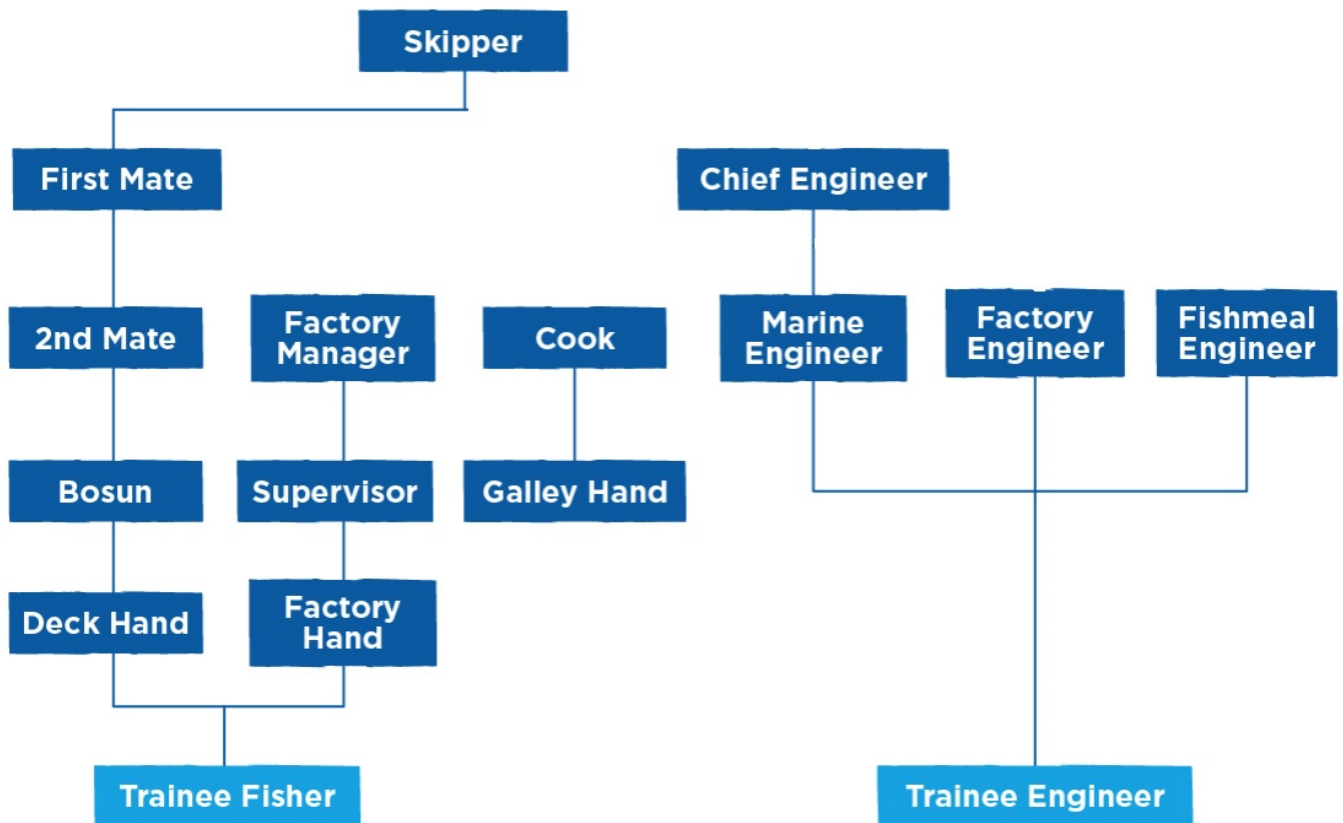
Skipper

First Mate

Chief Engineer

2nd Mate

Factory Manager

Cook

Marine Engineer

Factory Engineer

Fishmeal Engineer

Bosun

Supervisor

Galley Hand

Deck Hand

Factory Hand

Trainee Fisher

Trainee Engineer